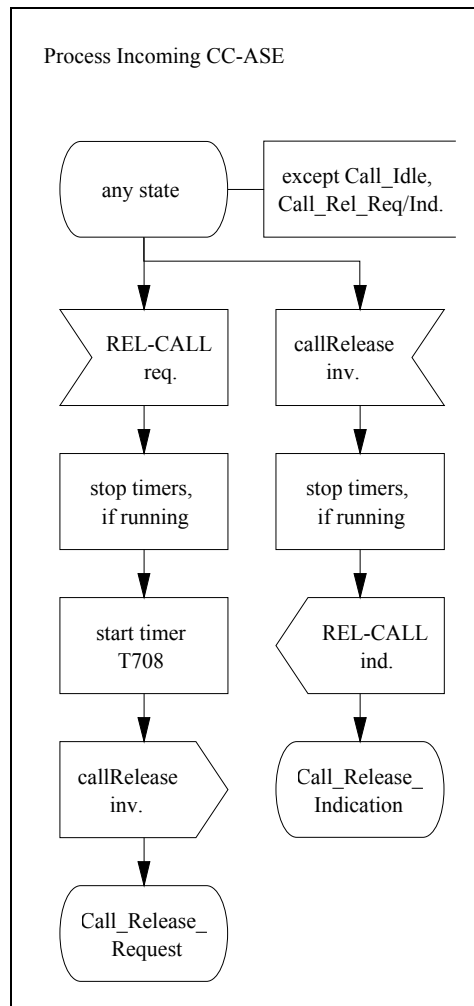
Process Incoming CC-ASE

any state

except Call_Idle, Call_Rel_Req/Ind.

REL-CALL req.

stop timers, if running

start timer T708

callRelease inv.

Call_Release_ Request

callRelease inv.

stop timers, if running

REL-CALL ind.

Call_Release_ Indication